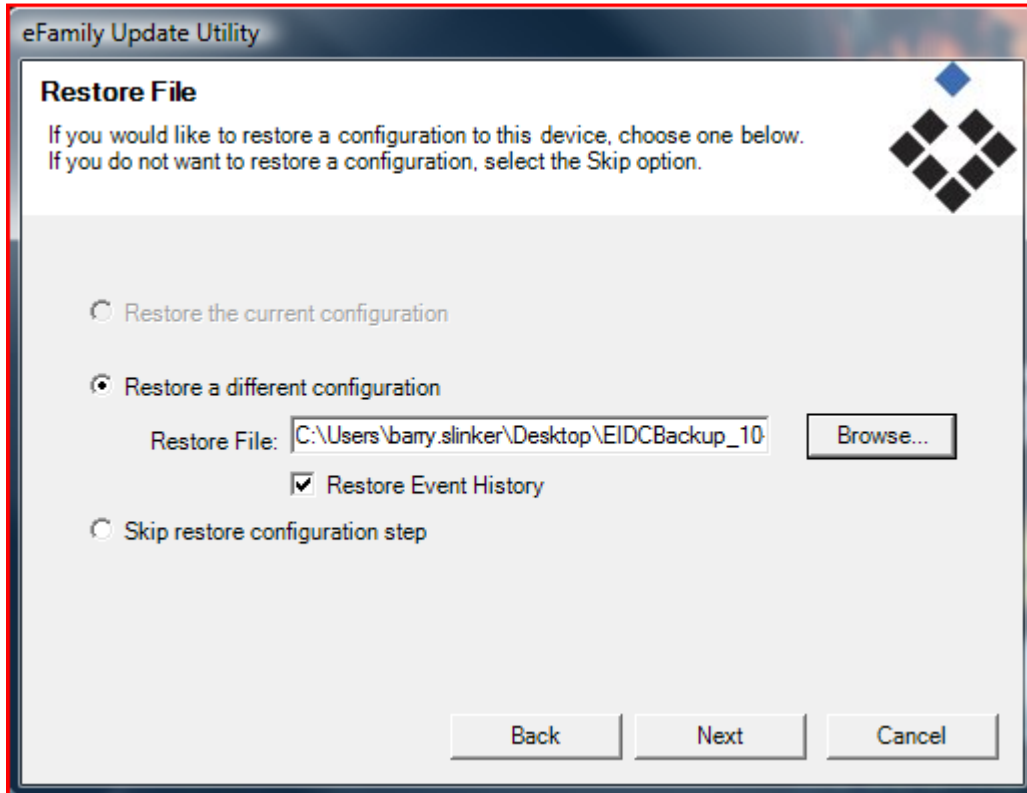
eFamily Update Utility

Restore File

If you would like to restore a configuration to this device, choose one below.
If you do not want to restore a configuration, select the Skip option.

Restore the current configuration

Restore a different configuration

Restore File: C:\Users\barry.slinker\Desktop\EIDCBackup_10

Browse...

Restore Event History

Skip restore configuration step

Back

Next

Cancel